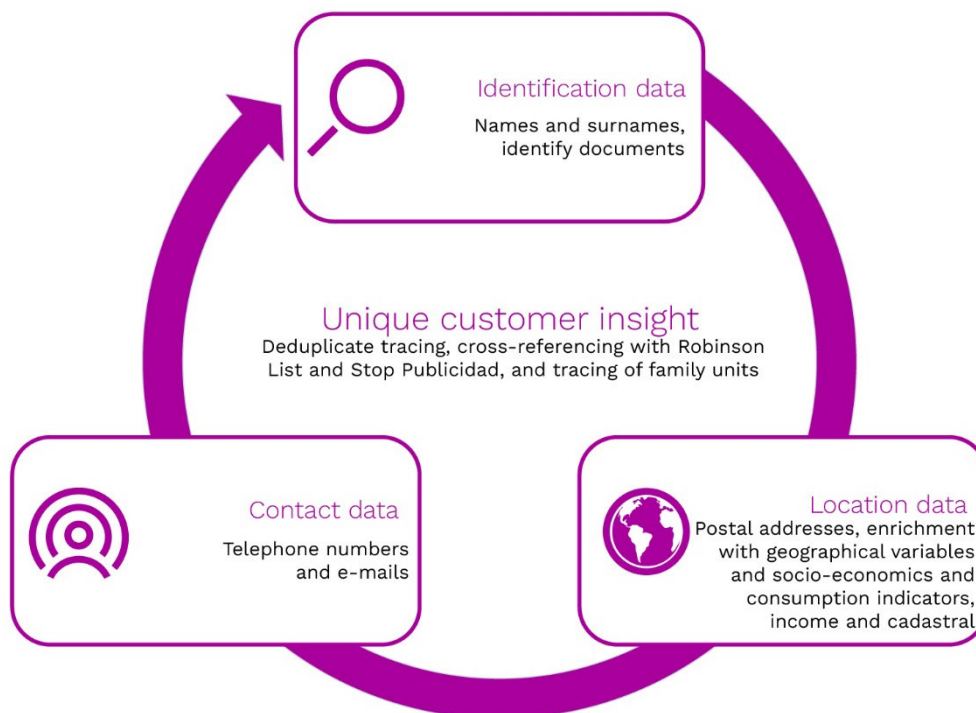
Identification data

Names and surnames, identify documents

Unique customer insight

Deduplicate tracing, cross-referencing with Robinson List and Stop Publicidad, and tracing of family units

Contact data

Telephone numbers and e-mails

Location data

Postal addresses, enrichment with geographical variables and socio-economics and consumption indicators, income and cadastral